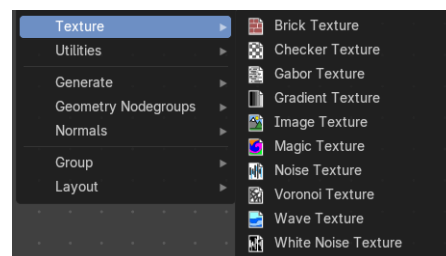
Texture
Utilities
Generate
Geometry Nodegroups
Normals
Group
Layout

Brick Texture
Checker Texture
Gabor Texture
Gradient Texture
Image Texture
Magic Texture
Noise Texture
Voronoi Texture
Wave Texture
White Noise Texture